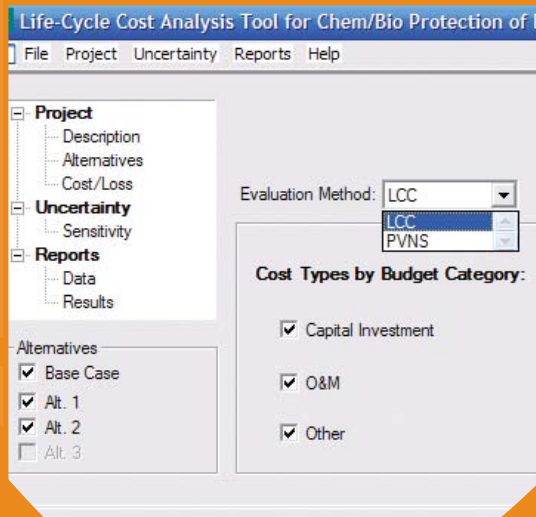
Life-Cycle Cost Analysis Tool for Chem/Bio Protection of

File Project Uncertainty Reports Help

Project
Description
Alternatives
Cost/Loss
Uncertainty
Sensitivity
Reports
Data
Results

Alternatives
Base Case
Alt. 1
Alt. 2
Alt. 3

Evaluation Method: LCC

LCC
PVNS

Cost Types by Budget Category:

Capital Investment

O&M

Other